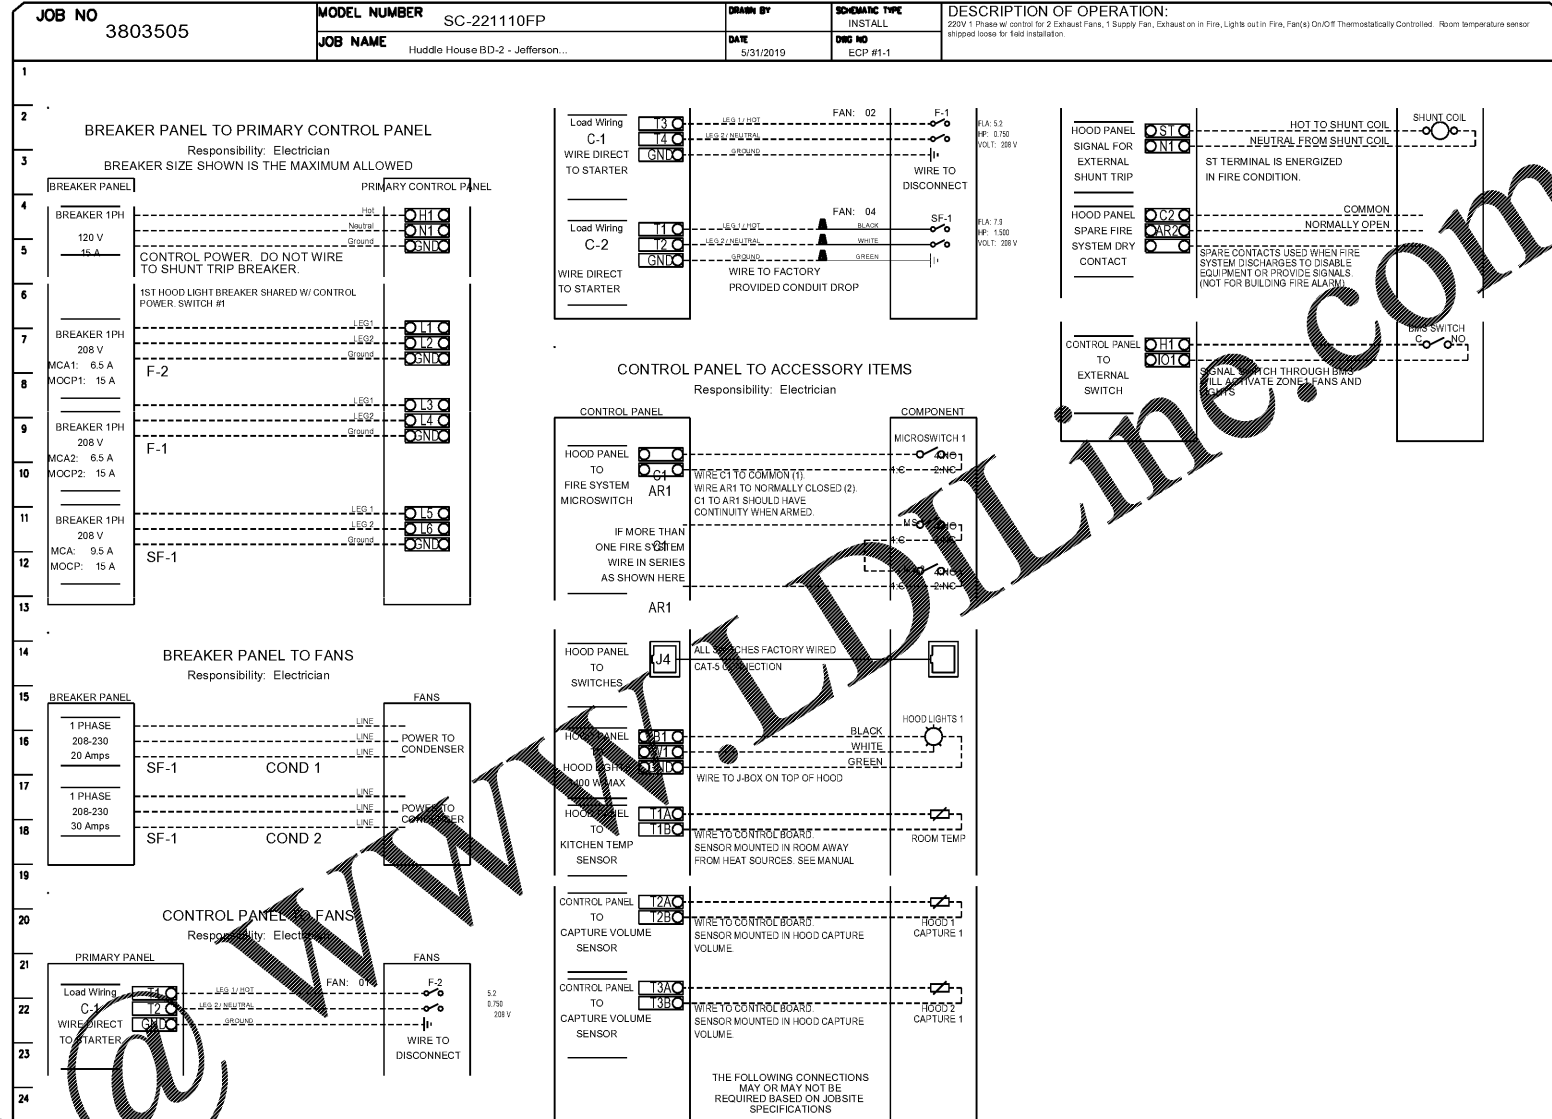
JOB NO
3803505

MODEL NUMBER SC-221110FP
JOB NAME Huddle House BD-2 - Jefferson...

DRAWN BY
DATE 5/31/2019

SCHEMATIC TYPE INSTALL
DWG NO ECP #1-1

DESCRIPTION OF OPERATION:
220V 1 Phase w/ control for 2 Exhaust Fans, 1 Supply Fan, Exhaust on in Fire, Lights out in Fire, Fan(s) On/Off Thermostatically Controlled. Room temperature sensor shipped loose for field installation.

1
2
3
4
5
6
7
8
9
10
11
12
13
14
15
16
17
18
19
20
21
22
23
24

BREAKER PANEL TO PRIMARY CONTROL PANEL
Responsibility: Electrician
BREAKER SIZE SHOWN IS THE MAXIMUM ALLOWED

BREAKER PANEL
PRIMARY CONTROL PANEL

BREAKER 1PH
120 V
15 A
Hot
Neutral
Ground
H1
N1
GND
CONTROL POWER. DO NOT WIRE TO SHUNT TRIP BREAKER.

1ST HOOD LIGHT BREAKER SHARED W/ CONTROL POWER. SWITCH #1

BREAKER 1PH
208 V
MCA1: 6.5 A
MOCP1: 15 A
F-2
LEG1
LEG2
Ground
L1
L2
GND

BREAKER 1PH
208 V
MCA2: 6.5 A
MOCP2: 15 A
F-1
LEG1
LEG2
Ground
L3
L4
GND

BREAKER 1PH
208 V
MCA: 9.5 A
MOCP: 15 A
SF-1
LEG 1
LEG 2
Ground
L5
L6
GND

BREAKER PANEL TO FANS
Responsibility: Electrician

BREAKER PANEL
FANS
1 PHASE
208-230
20 Amps
LINE
LINE
LINE
POWER TO CONDENSER
SF-1
COND 1

1 PHASE
208-230
30 Amps
LINE
LINE
LINE
POWER TO CONDENSER
SF-1
COND 2

CONTROL PANEL TO FANS
Responsibility: Electrician

PRIMARY PANEL
FANS
Load Wiring
C-1
WIRE DIRECT TO STARTER
T4
T2
GND
LEG 1/ HOT
LEG 2/ NEUTRAL
GROUND
FAN: 01
F-2
5.2
0.750
208 V
WIRE TO DISCONNECT

Load Wiring
C-1
WIRE DIRECT TO STARTER
T3
T4
GND
LEG 1/ HOT
LEG 2/ NEUTRAL
GROUND
FAN: 02
F-1
FLA: 5.2
HP: 0.750
VOLT: 208 V
WIRE TO DISCONNECT

Load Wiring
C-2
WIRE DIRECT TO STARTER
T1
T2
GND
LEG 1/ HOT
LEG 2/ NEUTRAL
GROUND
BLACK
WHITE
GREEN
FAN: 04
SF-1
FLA: 7.3
HP: 1.500
VOLT: 208 V
WIRE TO FACTORY PROVIDED CONDUIT DROP

CONTROL PANEL TO ACCESSORY ITEMS
Responsibility: Electrician

CONTROL PANEL
COMPONENT
HOOD PANEL TO FIRE SYSTEM MICROSWITCH
C1
AR1
WIRE C1 TO COMMON (1).
WIRE AR1 TO NORMALLY CLOSED (2).
C1 TO AR1 SHOULD HAVE CONTINUITY WHEN ARMED.
MICROSWITCH 1
NO
1-C
2-NC
IF MORE THAN ONE FIRE SYSTEM WIRE IN SERIES AS SHOWN HERE
C1
MS
NO
1-C
2-NC
NO
1-C
2-NC
AR1

HOOD PANEL TO SWITCHES
J4
ALL SWITCHES FACTORY WIRED
CAT-5 CONNECTION

HOOD PANEL
HOOD LIGHTS
400 W MAX
B1
W1
GND
BLACK
WHITE
GREEN
WIRE TO J-BOX ON TOP OF HOOD
HOOD LIGHTS 1

HOOD PANEL TO KITCHEN TEMP SENSOR
T1A
T1B
WIRE TO CONTROL BOARD.
SENSOR MOUNTED IN ROOM AWAY FROM HEAT SOURCES. SEE MANUAL
ROOM TEMP

CONTROL PANEL TO CAPTURE VOLUME SENSOR
T2A
T2B
WIRE TO CONTROL BOARD.
SENSOR MOUNTED IN HOOD CAPTURE VOLUME.
HOOD 1 CAPTURE 1

CONTROL PANEL TO CAPTURE VOLUME SENSOR
T3A
T3B
WIRE TO CONTROL BOARD.
SENSOR MOUNTED IN HOOD CAPTURE VOLUME.
HOOD 2 CAPTURE 1

THE FOLLOWING CONNECTIONS MAY OR MAY NOT BE REQUIRED BASED ON JOBSITE SPECIFICATIONS

HOOD PANEL SIGNAL FOR EXTERNAL SHUNT TRIP
ST
N1
HOT TO SHUNT COIL
NEUTRAL FROM SHUNT COIL
ST TERMINAL IS ENERGIZED IN FIRE CONDITION.
SHUNT COIL

HOOD PANEL SPARE FIRE SYSTEM DRY CONTACT
C2
AR2
COMMON
NORMALLY OPEN
SPARE CONTACTS USED WHEN FIRE SYSTEM DISCHARGES TO DISABLE EQUIPMENT OR PROVIDE SIGNALS. (NOT FOR BUILDING FIRE ALARM)

CONTROL PANEL TO EXTERNAL SWITCH
H1
IO1
SIGNAL SWITCH THROUGH BMS WILL ACTIVATE ZONE 1 FANS AND LIGHTS
BMS SWITCH
C
NO

@www.LDILine.com